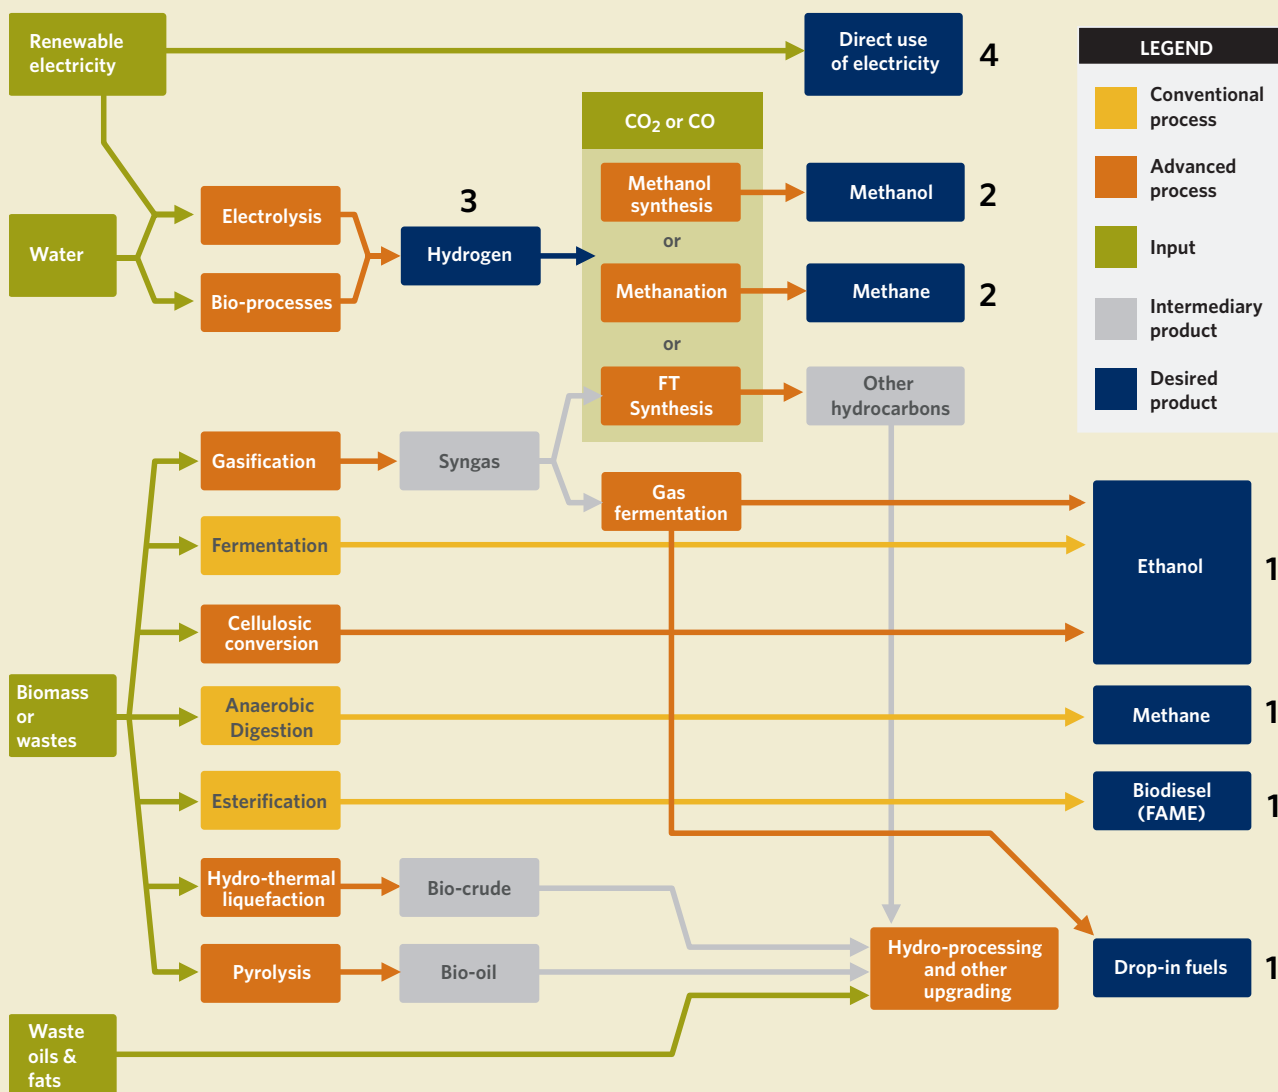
Renewable electricity

Direct use of electricity 4

LEGEND
Conventional process
Advanced process
Input
Intermediary product
Desired product

$CO_2$ or CO

Methanol synthesis
or
Methanation
or
FT Synthesis

Methanol 2
Methane 2
Other hydrocarbons

Water
Electrolysis
Bio-processes
3
Hydrogen

Gasification
Syngas
Gas fermentation
Fermentation
Cellulosic conversion
Ethanol 1

Biomass or wastes
Anaerobic Digestion
Methane 1
Esterification
Biodiesel (FAME) 1
Hydro-thermal liquefaction
Bio-crude
Pyrolysis
Bio-oil
Hydro-processing and other upgrading
Drop-in fuels 1

Waste oils & fats